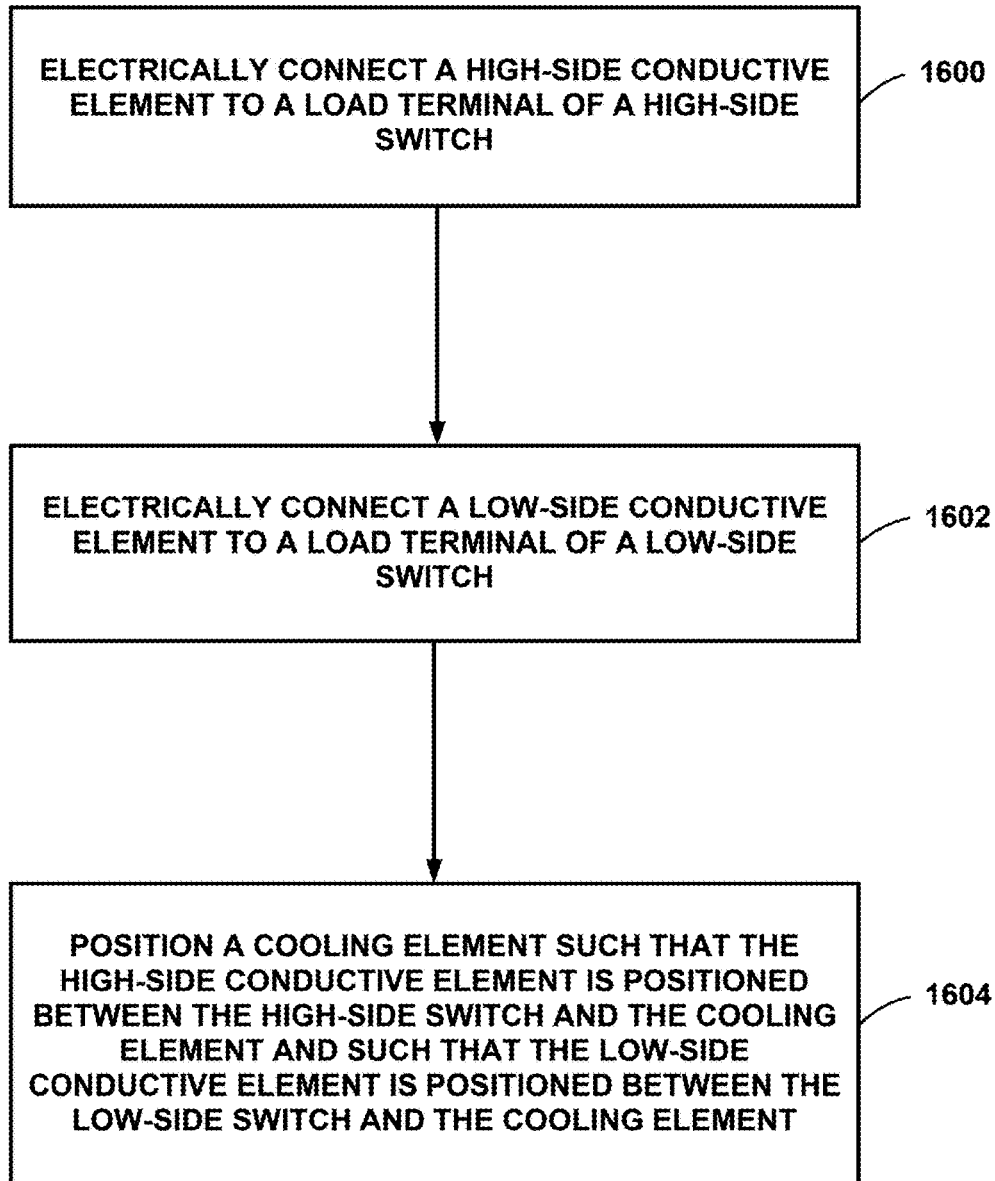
ELECTRICALLY CONNECT A HIGH-SIDE CONDUCTIVE ELEMENT TO A LOAD TERMINAL OF A HIGH-SIDE SWITCH

1600

ELECTRICALLY CONNECT A LOW-SIDE CONDUCTIVE ELEMENT TO A LOAD TERMINAL OF A LOW-SIDE SWITCH

1602

POSITION A COOLING ELEMENT SUCH THAT THE HIGH-SIDE CONDUCTIVE ELEMENT IS POSITIONED BETWEEN THE HIGH-SIDE SWITCH AND THE COOLING ELEMENT AND SUCH THAT THE LOW-SIDE CONDUCTIVE ELEMENT IS POSITIONED BETWEEN THE LOW-SIDE SWITCH AND THE COOLING ELEMENT

1604